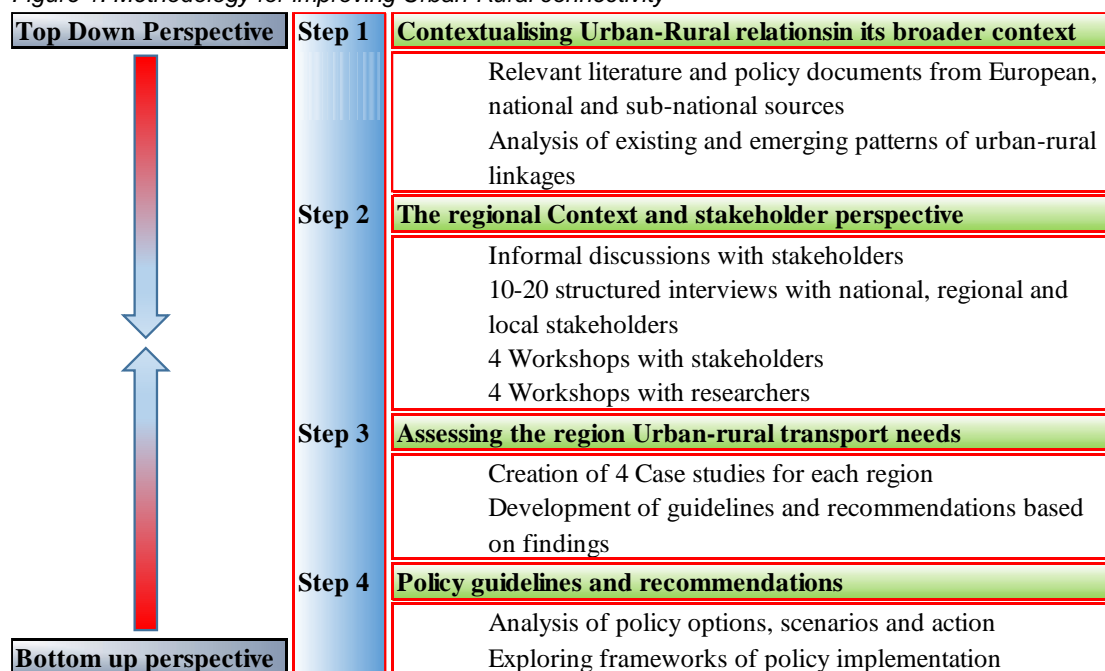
Figure 1: Methodology for improving Urban-Rural connectivity

Top Down Perspective

Step 1 Contextualising Urban-Rural relationsin its broader context

Relevant literature and policy documents from European, national and sub-national sources

Analysis of existing and emerging patterns of urban-rural linkages

Step 2 The regional Context and stakeholder perspective

Informal discussions with stakeholders

10-20 structured interviews with national, regional and local stakeholders

4 Workshops with stakeholders

4 Workshops with researchers

Step 3 Assessing the region Urban-rural transport needs

Creation of 4 Case studies for each region

Development of guidelines and recommendations based on findings

Step 4 Policy guidelines and recommendations

Analysis of policy options, scenarios and action

Exploring frameworks of policy implementation

Bottom up perspective